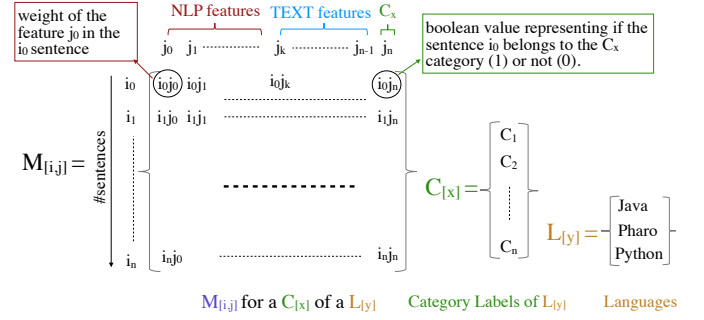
weight of the feature $j_0$ in the $i_0$ sentence

NLP features

TEXT features

$C_x$

boolean value representing if the sentence $i_0$ belongs to the $C_x$ category (1) or not (0).

$j_0$ $j_1$ ........... $j_k$ ........... $j_{n-1}$ $j_n$

#sentences

$i_0$ $i_0j_0$ $i_0j_1$ $i_0j_k$ $i_0j_n$

$i_1$ $i_1j_0$ $i_1j_1$ $i_1j_n$

$M_{[i,j]} =$

$i_n$ $i_nj_0$ $i_nj_n$

$C_{[x]} =$ $C_1$ $C_2$ $C_n$

$L_{[y]} =$ Java Pharo Python

$M_{[i,j]}$ for a $C_{[x]}$ of a $L_{[y]}$

Category Labels of $L_{[y]}$

Languages